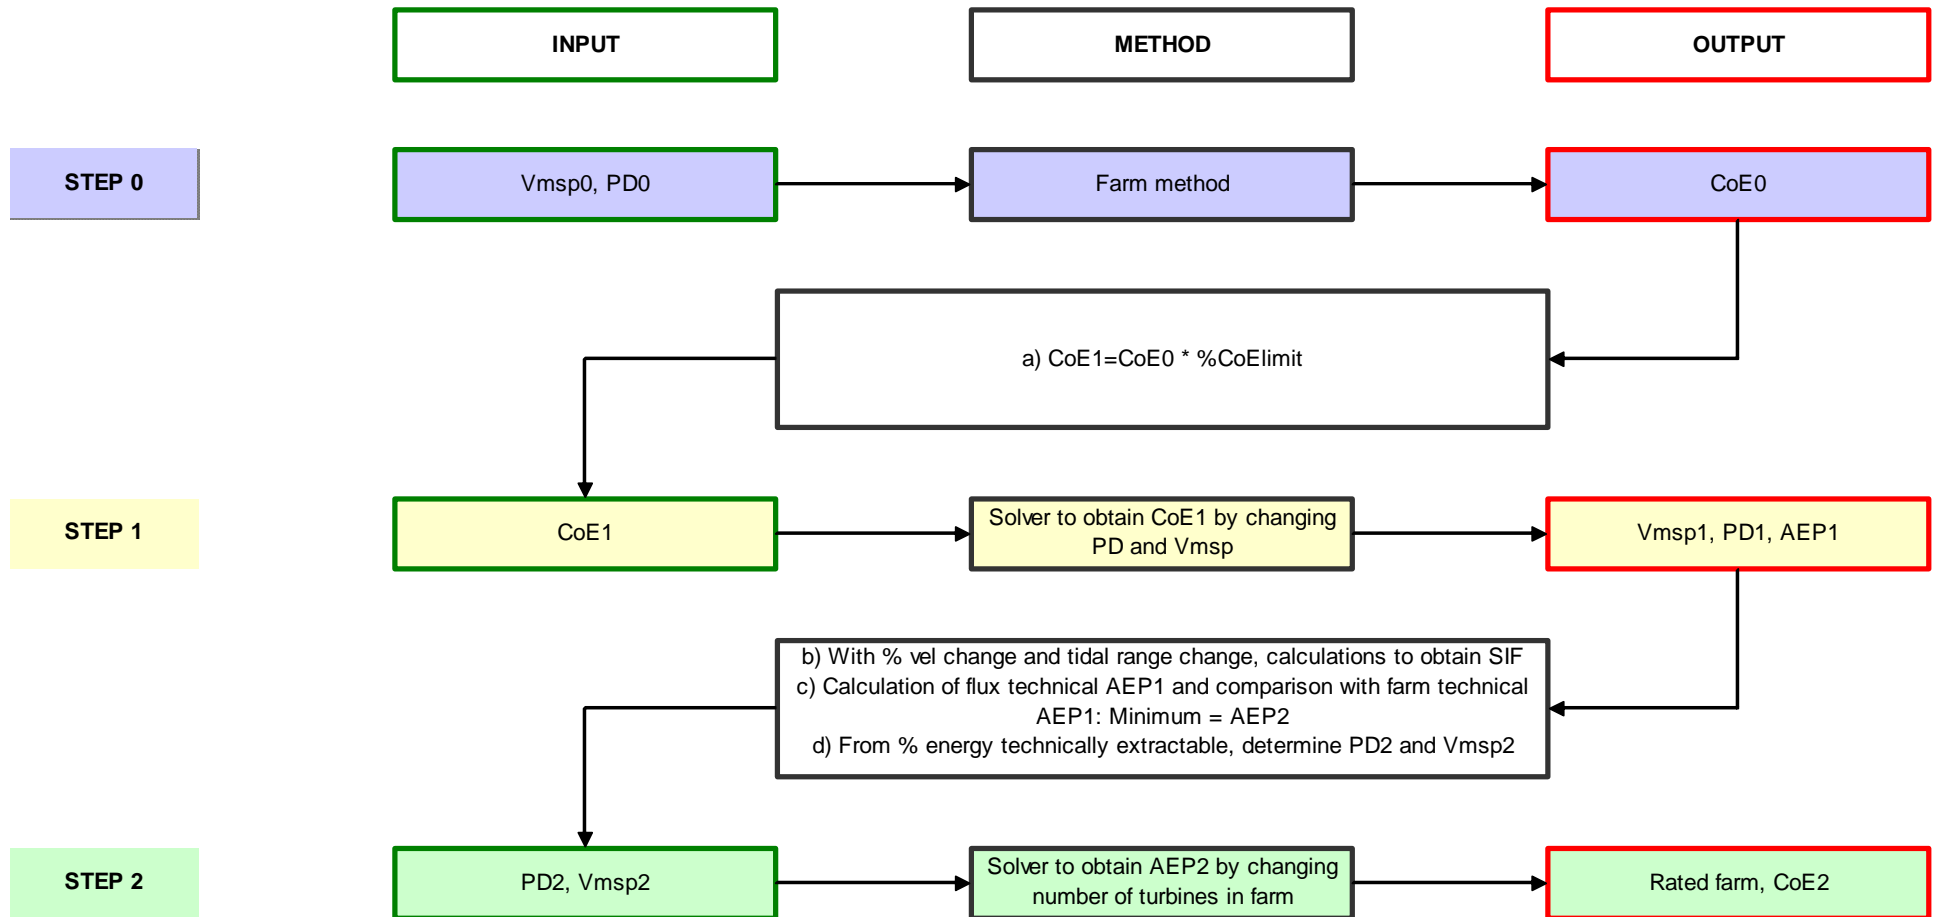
INPUT

METHOD

OUTPUT

STEP 0

Vmsp0, PD0

Farm method

CoE0

a) CoE1=CoE0 * %CoElimit

STEP 1

CoE1

Solver to obtain CoE1 by changing PD and Vmsp

Vmsp1, PD1, AEP1

b) With % vel change and tidal range change, calculations to obtain SIF
c) Calculation of flux technical AEP1 and comparison with farm technical AEP1: Minimum = AEP2
d) From % energy technically extractable, determine PD2 and Vmsp2

STEP 2

PD2, Vmsp2

Solver to obtain AEP2 by changing number of turbines in farm

Rated farm, CoE2